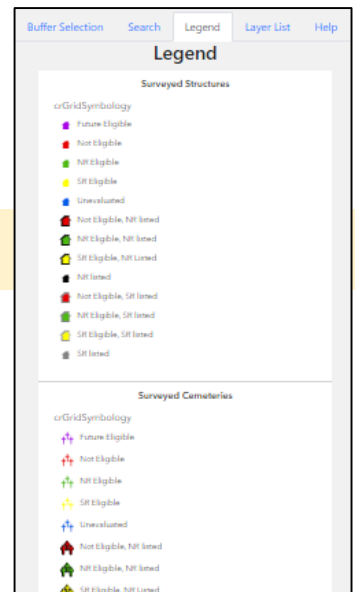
Buffer Selection Search Legend Layer List Help

Legend

Surveyed Structures

crGridSymbology

Future Eligible

Not Eligible

NR Eligible

SR Eligible

Unevaluated

Not Eligible, NR listed

NR Eligible, NR listed

SR Eligible, NR Listed

NR listed

Not Eligible, SR listed

NR Eligible, SR listed

SR Eligible, SR listed

SR listed

Surveyed Cemeteries

crGridSymbology

Future Eligible

Not Eligible

NR Eligible

SR Eligible

Unevaluated

Not Eligible, NR listed

NR Eligible, NR listed

SR Eligible, NR Listed